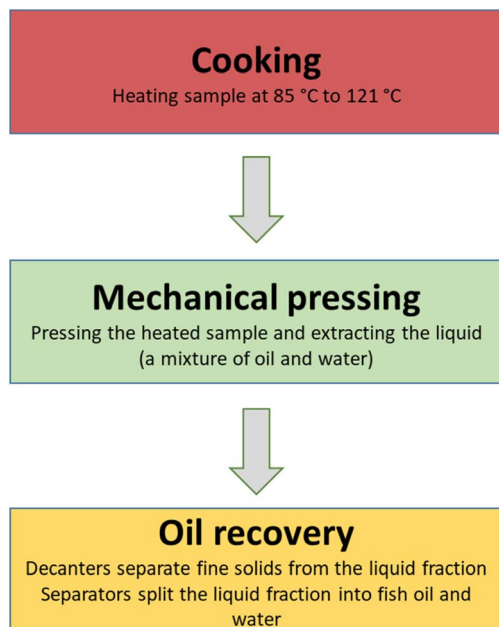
Cooking

Heating sample at 85 °C to 121 °C

Mechanical pressing

Pressing the heated sample and extracting the liquid (a mixture of oil and water)

Oil recovery

Decanters separate fine solids from the liquid fraction
Separators split the liquid fraction into fish oil and water